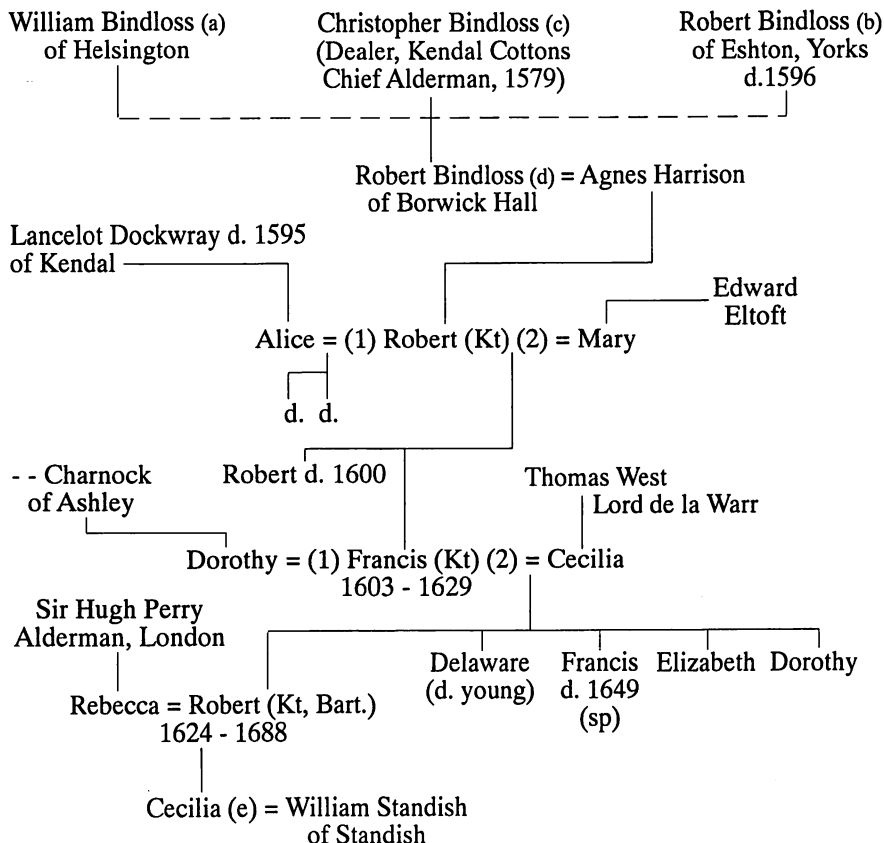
William Bindloss (a)
of Helsington

Christopher Bindloss (c)
(Dealer, Kendal Cottons
Chief Alderman, 1579)

Robert Bindloss (b)
of Eshton, Yorks
d.1596

Robert Bindloss (d) = Agnes Harrison
of Borwick Hall

Lancelot Dockwray d. 1595
of Kendal

Edward
Eltoft

Alice = (1) Robert (Kt) (2) = Mary

d. d.

Robert d. 1600

- - Charnock
of Ashley

Thomas West
Lord de la Warr

Dorothy = (1) Francis (Kt) (2) = Cecilia
1603 - 1629

Sir Hugh Perry
Alderman, London

Rebecca = Robert (Kt, Bart.)
1624 - 1688

Delaware
(d. young)

Francis
d. 1649
(sp)

Elizabeth

Dorothy

Cecilia (e) = William Standish
of Standish